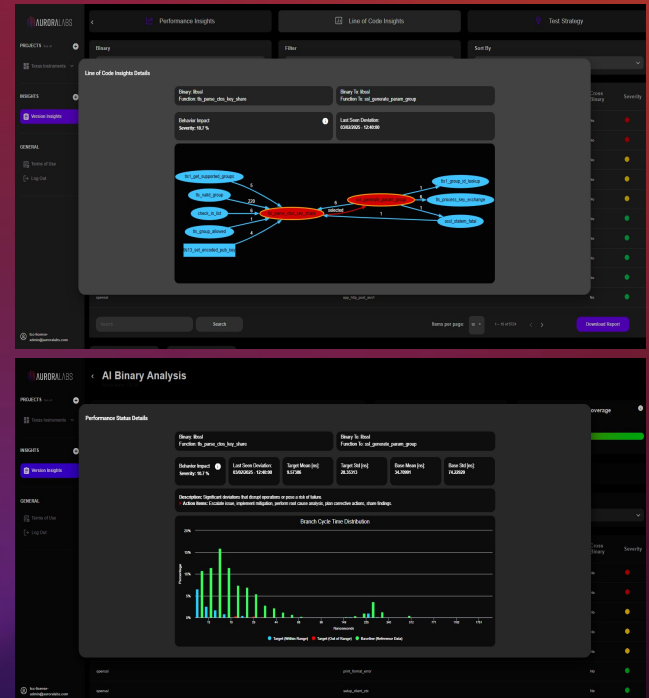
AURORALABS

Performance Insights | Line of Code Insights | Test Strategy

PROJECTS
Texas Instruments

INSIGHTS
Version Insights

GENERAL
Terms of Use
Log Out

Binary
Filter
Sort By

Line of Code Insights Details

Binary: libssl
Function: tls_parse_ctos_key_share

Binary To: libssl
Function To: ssl_generate_param_group

Behavior Impact
Severity: 10.7 %

Last Seen Deviation:
03/02/2025 - 12:40:00

tls1_get_supported_groups
tls_valid_group
check_in_list
tls_group_allowed
tls1_1_set_encoded_pub_key
tls_parse_ctos_key_share
ssl_generate_param_group
selected
tls1_group_id_lookup
tls_process_key_exchange
ossl_statem_fatal
5
229
6
1
4
6
1
7
1

Close Binary
Severity

openssl
ssl_tls_prf_init

Search
Search
Items per page
Download Report

AURORALABS
AI Binary Analysis

PROJECTS
Texas Instruments

INSIGHTS
Version Insights

GENERAL
Terms of Use
Log Out

Performance Status Details

Binary: libssl
Function: tls_parse_ctos_key_share

Binary To: libssl
Function To: ssl_generate_param_group

Behavior Impact
Severity: 10.7 %

Last Seen Deviation:
03/02/2025 - 12:40:00

Target Mean [ns]:
9.57388

Target Std [ns]:
28.33313

Base Mean [ns]:
34.70001

Base Std [ns]:
74.22929

Description: Significant deviations that disrupt operations or pose a risk of failure.
• Action items: Escalate issue, implement mitigation, perform root cause analysis, plan corrective actions, share findings.

Branch Cycle Time Distribution

20%
15%
10%
5%
0%
Percentage
Nanoseconds

Target (Within Range)
Target (Out of Range)
Baseline (Reference Data)

overage
Close Binary
Severity

openssl
print_format_error
openssl
setup_client_ctx